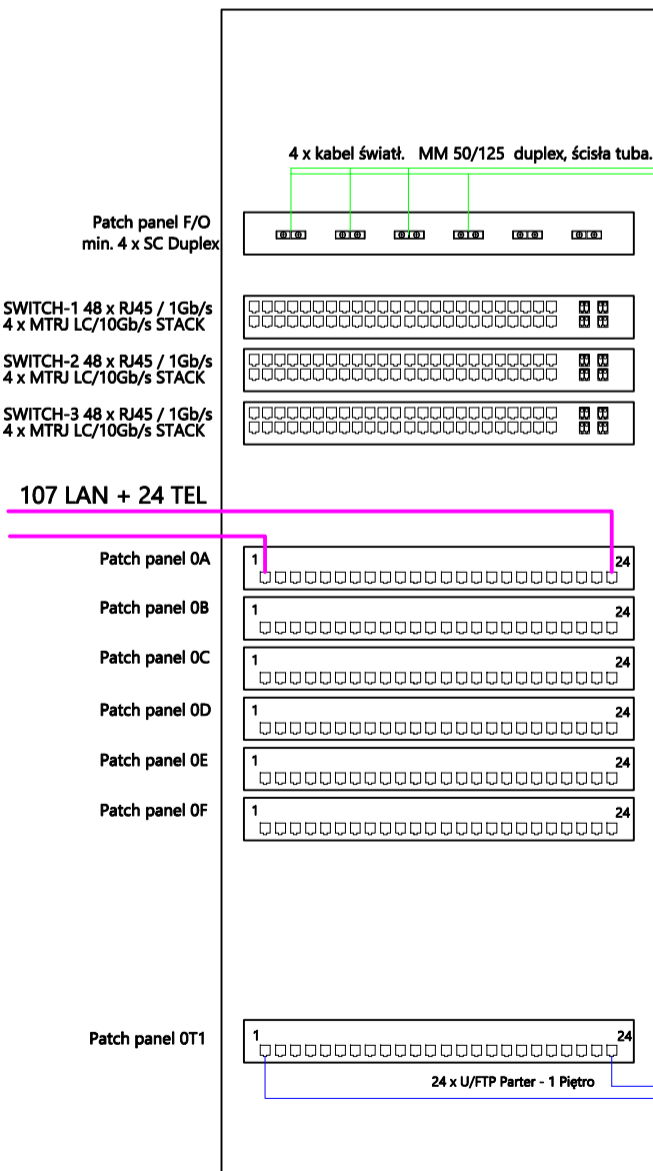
4 x kabel świati. MM 50/125 duplex, ścisła tuba.

Patch panel F/O
min. 4 x SC Duplex

SWITCH-1 48 x RJ45 / 1Gb/s
4 x MTRJ LC/10Gb/s STACK

SWITCH-2 48 x RJ45 / 1Gb/s
4 x MTRJ LC/10Gb/s STACK

SWITCH-3 48 x RJ45 / 1Gb/s
4 x MTRJ LC/10Gb/s STACK

107 LAN + 24 TEL

Patch panel 0A
1
24

Patch panel 0B
1
24

Patch panel 0C
1
24

Patch panel 0D
1
24

Patch panel 0E
1
24

Patch panel 0F
1
24

Patch panel 0T1
1
24

24 x U/FTP Parter - 1 Piętro